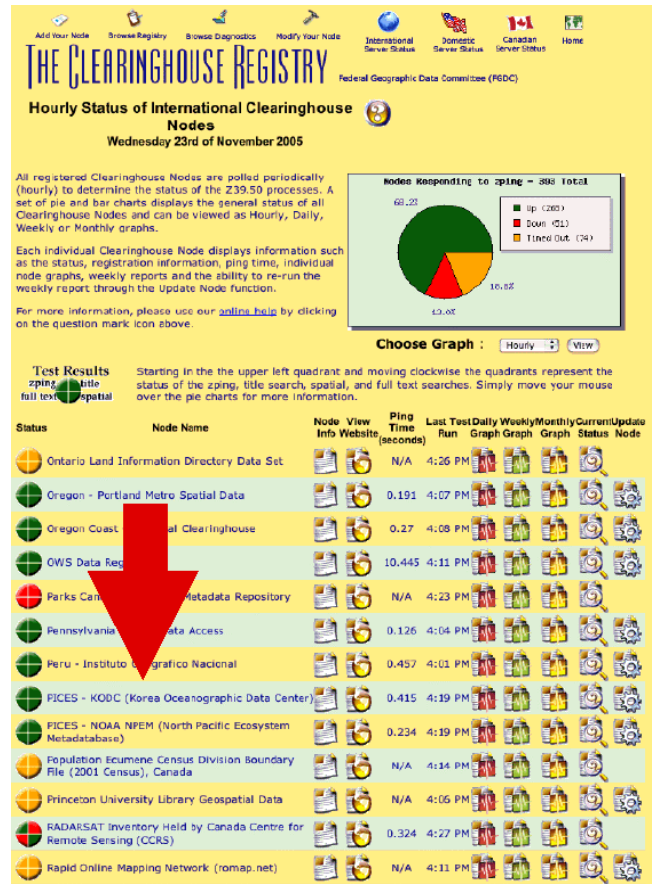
Add Your Node Browse Registry Browse Diagnostics Modify Your Node International Server Status Domestic Server Status Canadian Server Status Home

THE CLEARINGHOUSE REGISTRY

Federal Geographic Data Committee (FGDC)

Hourly Status of International Clearinghouse Nodes
Wednesday 23rd of November 2005

All registered Clearinghouse Nodes are polled periodically (hourly) to determine the status of the Z39.50 processes. A set of pie and bar charts displays the general status of all Clearinghouse Nodes and can be viewed as Hourly, Daily, Weekly or Monthly graphs.

Each individual Clearinghouse Node displays information such as the status, registration information, ping time, individual node graphs, weekly reports and the ability to re-run the weekly report through the Update Node function.

For more information, please use our online help by clicking on the question mark icon above.

Nodes Responding to zping - 393 Total

68.2%

Up (268)
Down (51)
Timed Out (74)

18.8%

13.0%

Choose Graph : Hourly View

Test Results
zping title
full text spatial

Starting in the the upper left quadrant and moving clockwise the quadrants represent the status of the zping, title search, spatial, and full text searches. Simply move your mouse over the pie charts for more information.

| Status | Node Name | Node Info | View Website | Ping Time (seconds) | Last Test Run | Daily Graph | Weekly Graph | Monthly Graph | Current Status | Update Node |
|---|---|---|---|---|---|---|---|---|---|---|
| | Ontario Land Information Directory Data Set | | | N/A | 4:26 PM | | | | | |
| | Oregon - Portland Metro Spatial Data | | | 0.191 | 4:07 PM | | | | | |
| | Oregon Coast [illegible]al Clearinghouse | | | 0.27 | 4:08 PM | | | | | |
| | OWS Data Reg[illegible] | | | 10.445 | 4:11 PM | | | | | |
| | Parks Can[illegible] Metadata Repository | | | N/A | 4:23 PM | | | | | |
| | Pennsylvania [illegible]ata Access | | | 0.126 | 4:04 PM | | | | | |
| | Peru - Instituto G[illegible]grafico Nacional | | | 0.457 | 4:01 PM | | | | | |
| | PICES - KODC (Korea Oceanographic Data Center) | | | 0.415 | 4:19 PM | | | | | |
| | PICES - NOAA NPEM (North Pacific Ecosystem Metadatabase) | | | 0.234 | 4:19 PM | | | | | |
| | Population Ecumene Census Division Boundary File (2001 Census), Canada | | | N/A | 4:14 PM | | | | | |
| | Princeton University Library Geospatial Data | | | N/A | 4:06 PM | | | | | |
| | RADARSAT Inventory Held by Canada Centre for Remote Sensing (CCRS) | | | 0.324 | 4:27 PM | | | | | |
| | Rapid Online Mapping Network (romap.net) | | | N/A | 4:11 PM | | | | | |